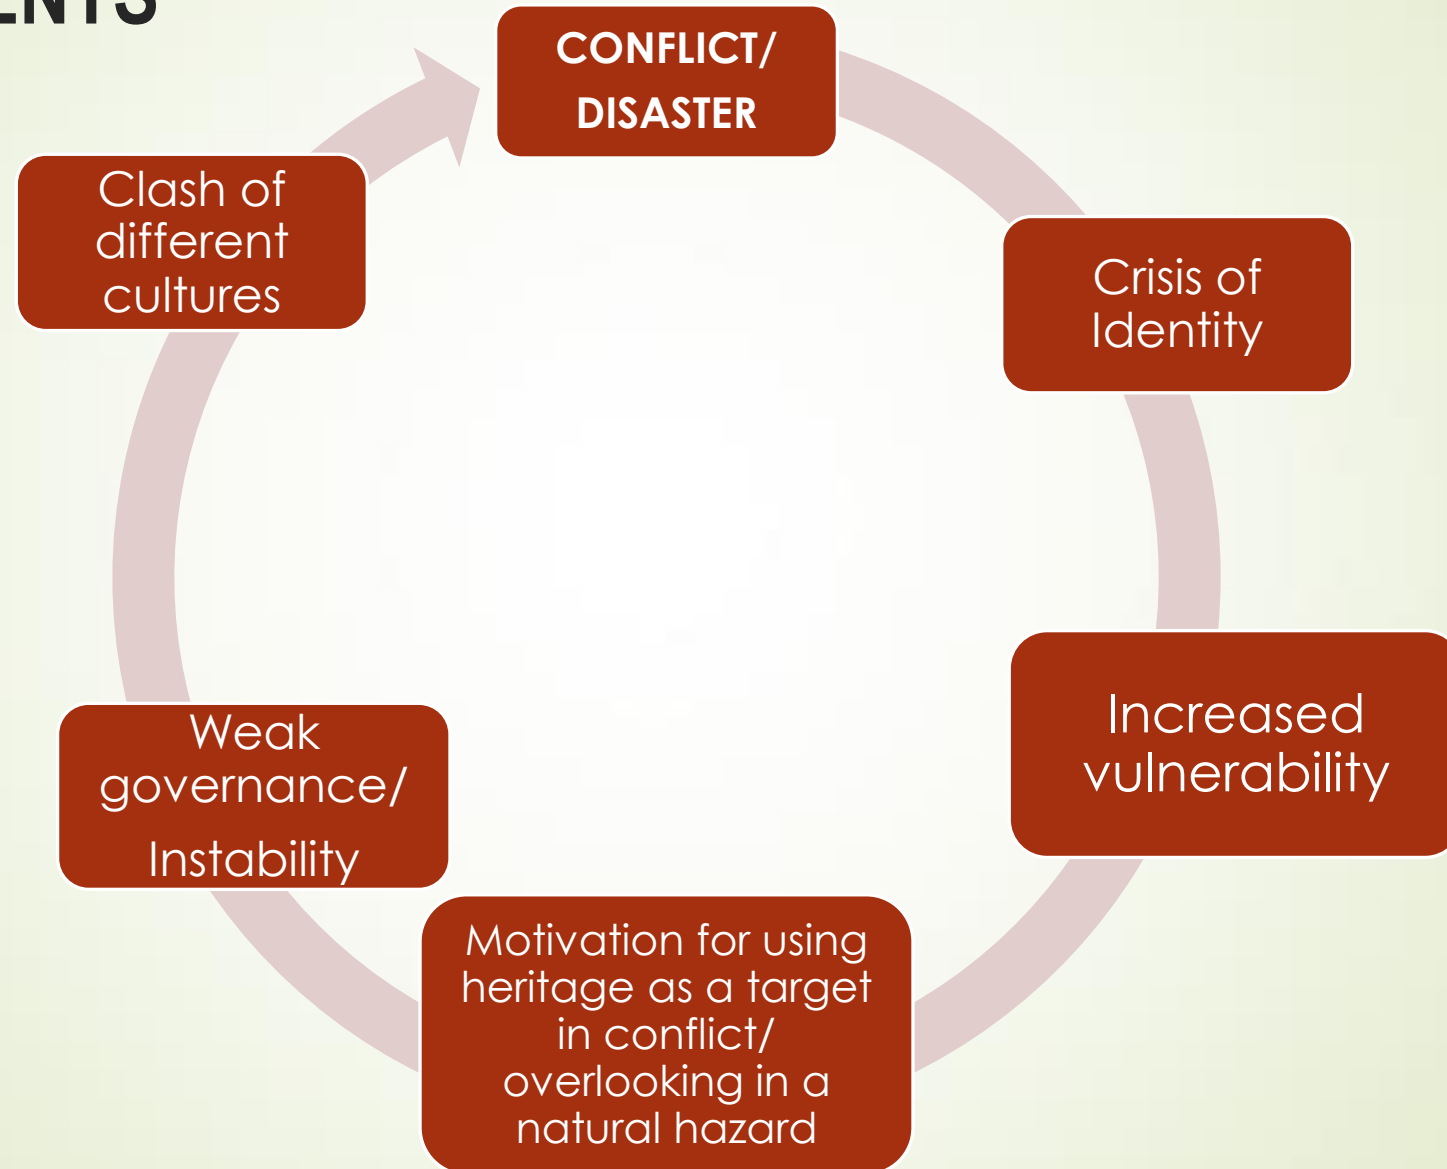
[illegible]NTS

CONFLICT/ DISASTER

Crisis of Identity

Increased vulnerability

Motivation for using heritage as a target in conflict/ overlooking in a natural hazard

Weak governance/ Instability

Clash of different cultures